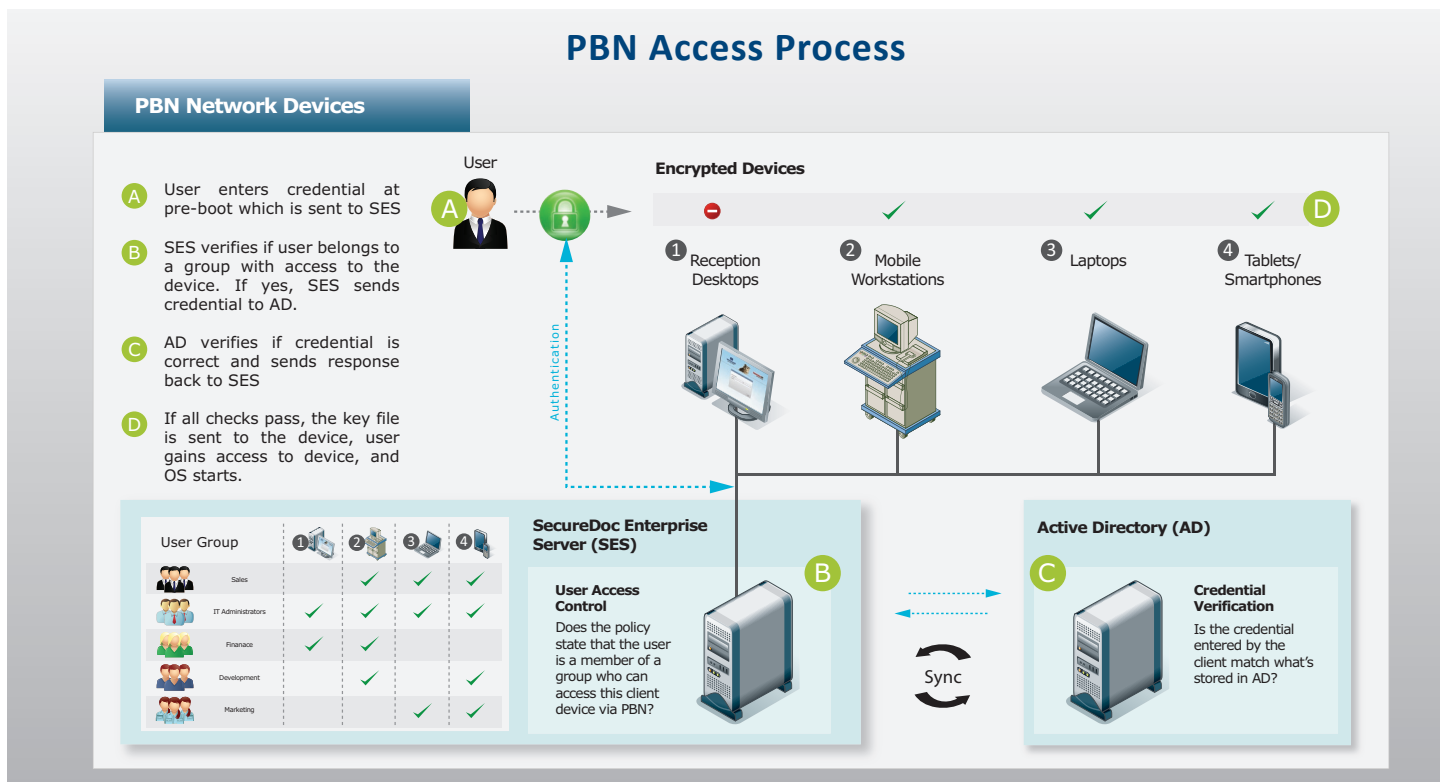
PBN Access Process

PBN Network Devices

A User enters credential at pre-boot which is sent to SES

B SES verifies if user belongs to a group with access to the device. If yes, SES sends credential to AD.

C AD verifies if credential is correct and sends response back to SES

D If all checks pass, the key file is sent to the device, user gains access to device, and OS starts.

User

A

Authentication

Encrypted Devices

D

1 Reception Desktops

2 Mobile Workstations

3 Laptops

4 Tablets/ Smartphones

| User Group | 1 | 2 | 3 | 4 |
|---|---|---|---|---|
| Sales | | ✓ | ✓ | ✓ |
| IT Administrators | ✓ | ✓ | ✓ | ✓ |
| Finanace | ✓ | ✓ | | |
| Development | | ✓ | | ✓ |
| Marketing | | | ✓ | ✓ |

SecureDoc Enterprise Server (SES)

B

User Access Control

Does the policy state that the user is a member of a group who can access this client device via PBN?

Sync

Active Directory (AD)

C

Credential Verification

Is the credential entered by the client match what's stored in AD?